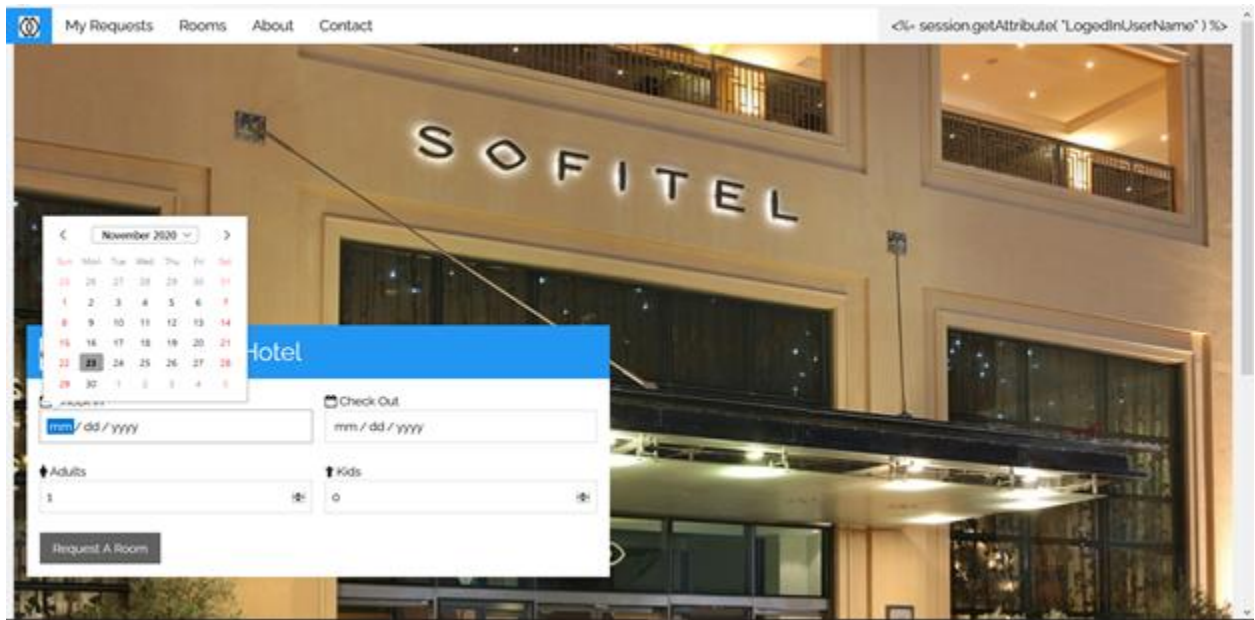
My Requests Rooms About Contact

<%= session.getAttribute( "LogedInUserName" ) %>

SOFITEL

November 2020

| Sun | Mon | Tue | Wed | Thu | Fri | Sat |
|---|---|---|---|---|---|---|
| 25 | 26 | 27 | 28 | 29 | 30 | 31 |
| 1 | 2 | 3 | 4 | 5 | 6 | 7 |
| 8 | 9 | 10 | 11 | 12 | 13 | 14 |
| 15 | 16 | 17 | 18 | 19 | 20 | 21 |
| 22 | 23 | 24 | 25 | 26 | 27 | 28 |
| 29 | 30 | 1 | 2 | 3 | 4 | 5 |

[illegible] Hotel

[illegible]

Check Out

mm / dd / yyyy

mm / dd / yyyy

Adults

1

Kids

0

Request A Room